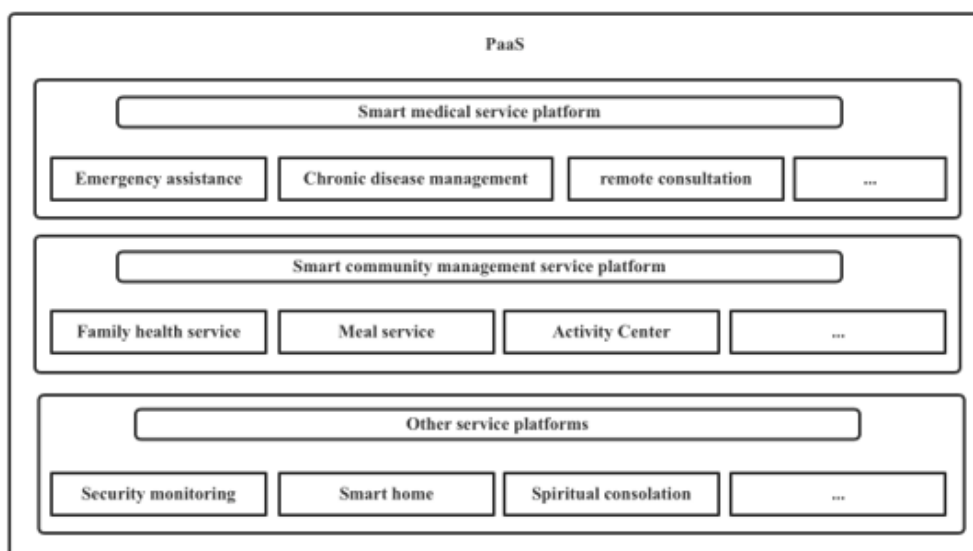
PaaS

Smart medical service platform

Emergency assistance

Chronic disease management

remote consultation

...

Smart community management service platform

Family health service

Meal service

Activity Center

...

Other service platforms

Security monitoring

Smart home

Spiritual consolation

...